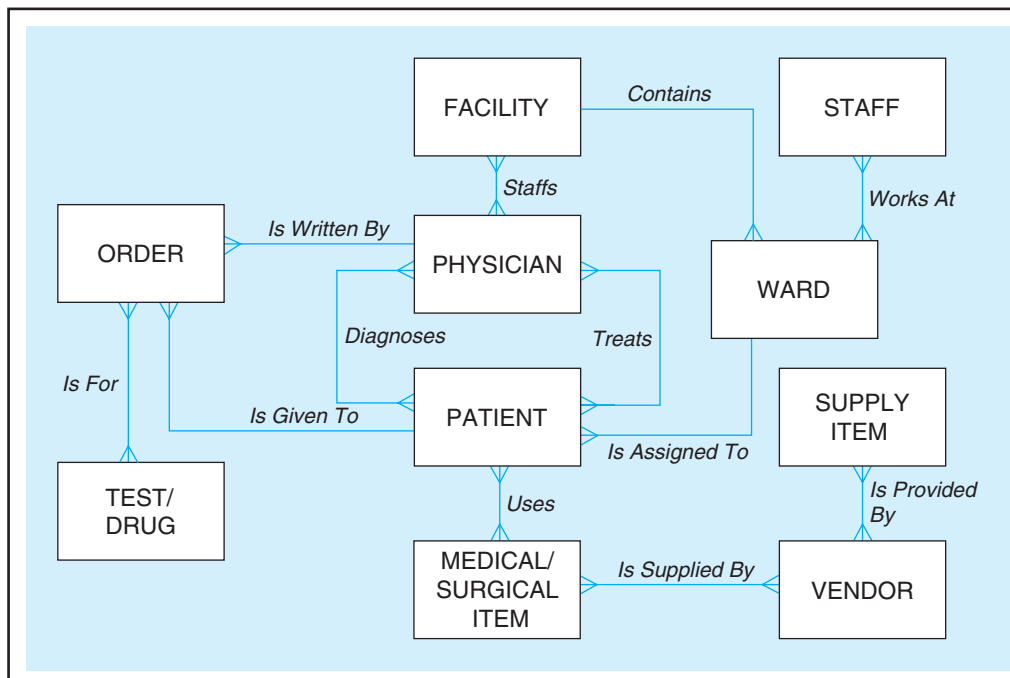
FACILITY

Contains

STAFF

Staffs

Works At

ORDER

Is Written By

PHYSICIAN

WARD

Diagnoses

Treats

Is For

Is Given To

PATIENT

SUPPLY ITEM

Is Assigned To

TEST/ DRUG

Uses

Is Provided By

MEDICAL/ SURGICAL ITEM

Is Supplied By

VENDOR